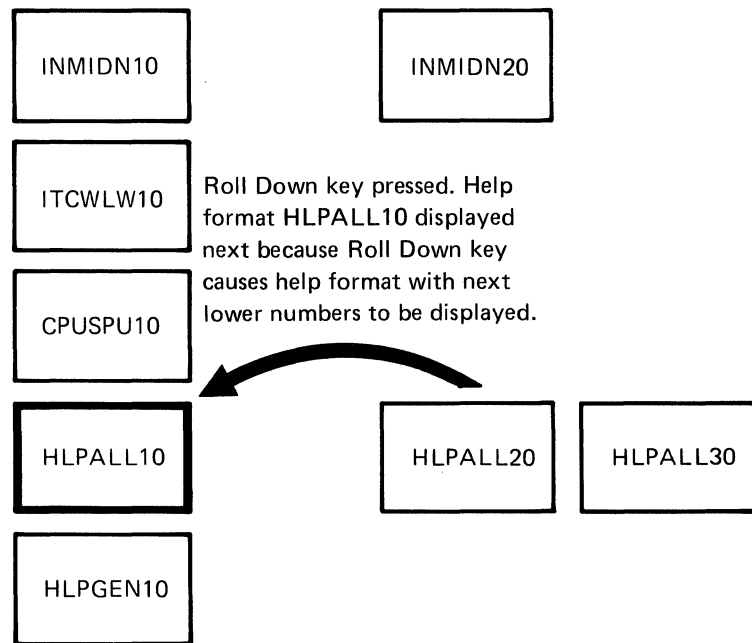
INMIDN10

INMIDN20

ITCWLW10

Roll Down key pressed. Help format HLPALL10 displayed next because Roll Down key causes help format with next lower numbers to be displayed.

CPUSPU10

HLPALL10

HLPALL20

HLPALL30

HLPGEN10